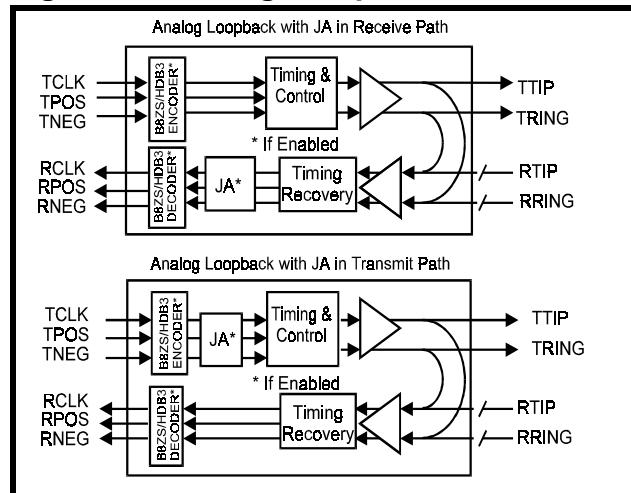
Analog Loopback with JA in Receive Path

TCLK
TPOS
TNEG
B8ZS/HDB3 ENCODER*
Timing & Control
TTIP
TRING
* If Enabled
RCLK
RPOS
RNEG
B8ZS/HDB3 DECODER*
JA*
Timing Recovery
RTIP
RRING

Analog Loopback with JA in Transmit Path

TCLK
TPOS
TNEG
B8ZS/HDB3 ENCODER*
JA*
Timing & Control
TTIP
TRING
* If Enabled
RCLK
RPOS
RNEG
B8ZS/HDB3 DECODER*
Timing Recovery
RTIP
RRING